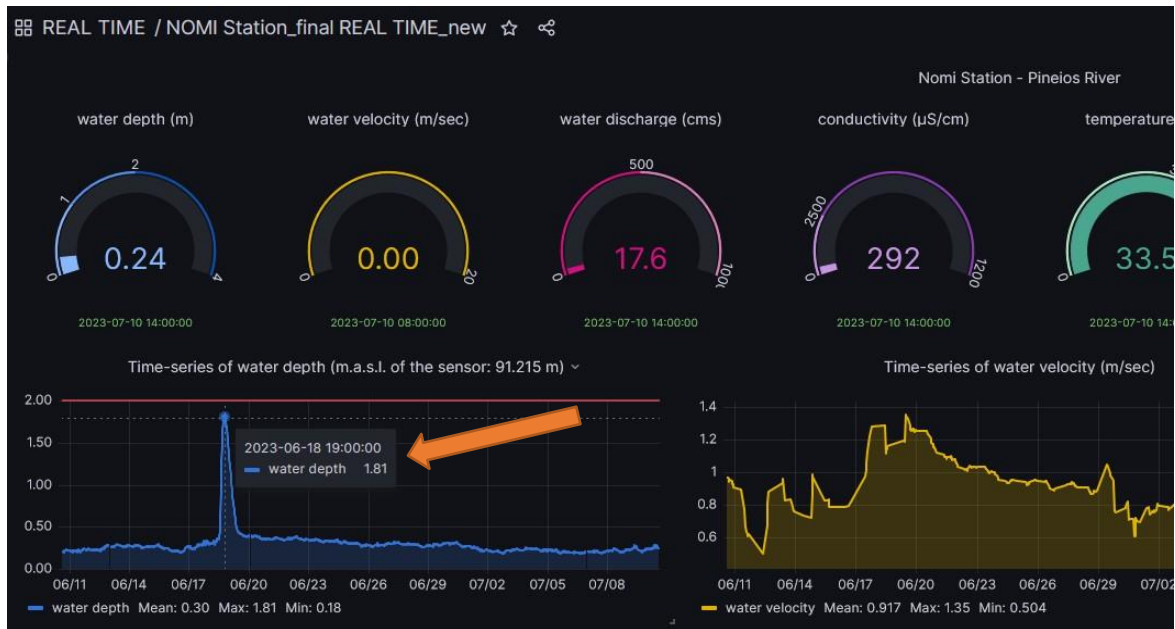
REAL TIME / NOMI Station_final REAL TIME_new

Nomi Station - Pineios River

water depth (m)

2
1
0
4
0.24
2023-07-10 14:00:00

water velocity (m/sec)

0
20
0.00
2023-07-10 08:00:00

water discharge (cms)

500
0
100
17.6
2023-07-10 14:00:00

conductivity (μS/cm)

2500
0
1200
292
2023-07-10 14:00:00

temperature

0
33.5
2023-07-10 14:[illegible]

Time-series of water depth (m.a.s.l. of the sensor: 91.215 m)

2.00
1.50
1.00
0.50
0.00
06/11 06/14 06/17 06/20 06/23 06/26 06/29 07/02 07/05 07/08

2023-06-18 19:00:00
water depth 1.81

water depth Mean: 0.30 Max: 1.81 Min: 0.18

Time-series of water velocity (m/sec)

1.4
1.2
1
0.8
0.6
06/11 06/14 06/17 06/20 06/23 06/26 06/29 07/02

water velocity Mean: 0.917 Max: 1.35 Min: 0.504